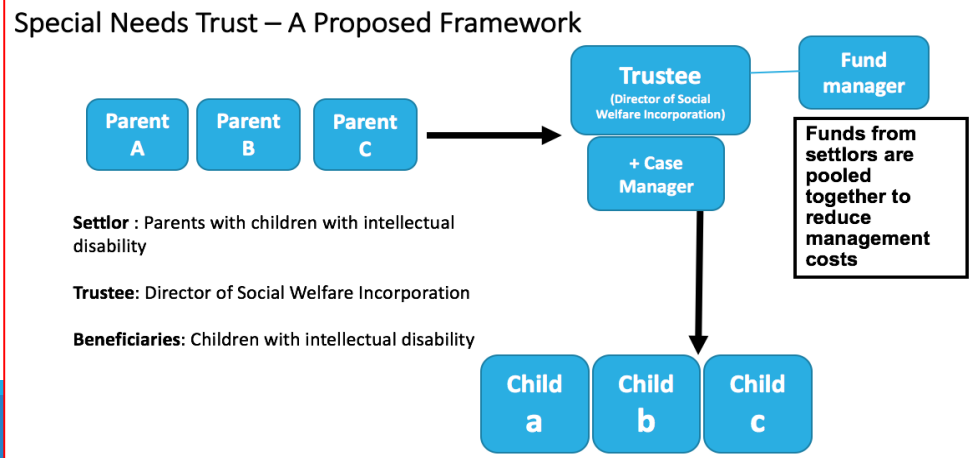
Special Needs Trust – A Proposed Framework

Parent A

Parent B

Parent C

Trustee
(Director of Social Welfare Incorporation)

+ Case Manager

Fund manager

Funds from settlors are pooled together to reduce management costs

Settlor : Parents with children with intellectual disability

Trustee: Director of Social Welfare Incorporation

Beneficiaries: Children with intellectual disability

Child a

Child b

Child c